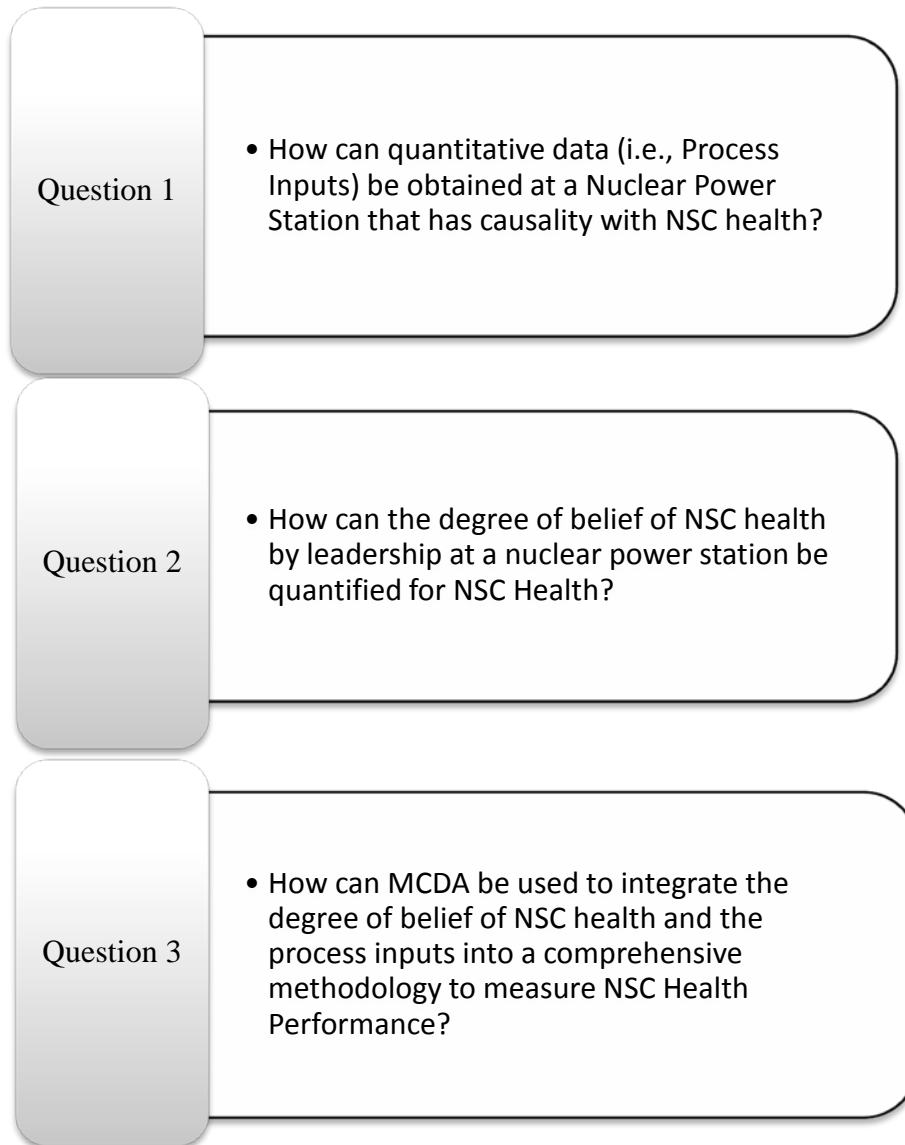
Question 1

• How can quantitative data (i.e., Process Inputs) be obtained at a Nuclear Power Station that has causality with NSC health?

Question 2

• How can the degree of belief of NSC health by leadership at a nuclear power station be quantified for NSC Health?

Question 3

• How can MCDA be used to integrate the degree of belief of NSC health and the process inputs into a comprehensive methodology to measure NSC Health Performance?